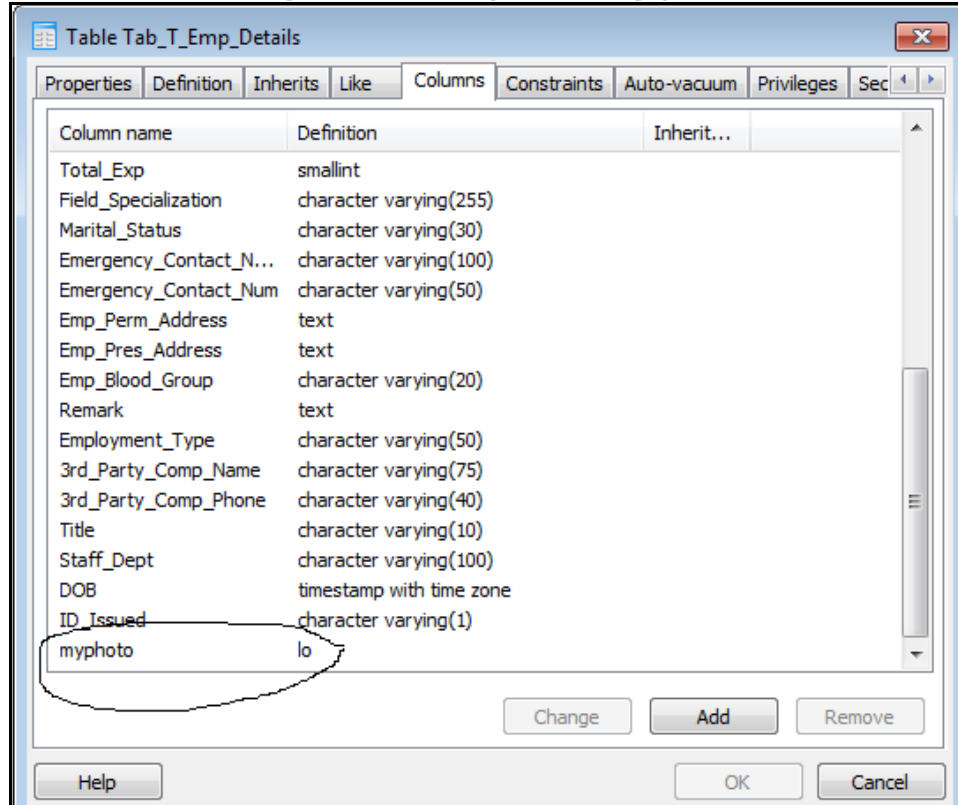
Table Tab_T_Emp_Details

Properties | Definition | Inherits | Like | Columns | Constraints | Auto-vacuum | Privileges | Sec

| Column name | Definition | Inherit... |
|---|---|---|
| Total_Exp | smallint | |
| Field_Specialization | character varying(255) | |
| Marital_Status | character varying(30) | |
| Emergency_Contact_N... | character varying(100) | |
| Emergency_Contact_Num | character varying(50) | |
| Emp_Perm_Address | text | |
| Emp_Pres_Address | text | |
| Emp_Blood_Group | character varying(20) | |
| Remark | text | |
| Employment_Type | character varying(50) | |
| 3rd_Party_Comp_Name | character varying(75) | |
| 3rd_Party_Comp_Phone | character varying(40) | |
| Title | character varying(10) | |
| Staff_Dept | character varying(100) | |
| DOB | timestamp with time zone | |
| ID_Issued | character varying(1) | |
| myphoto | lo | |

Change  Add  Remove

Help  OK  Cancel